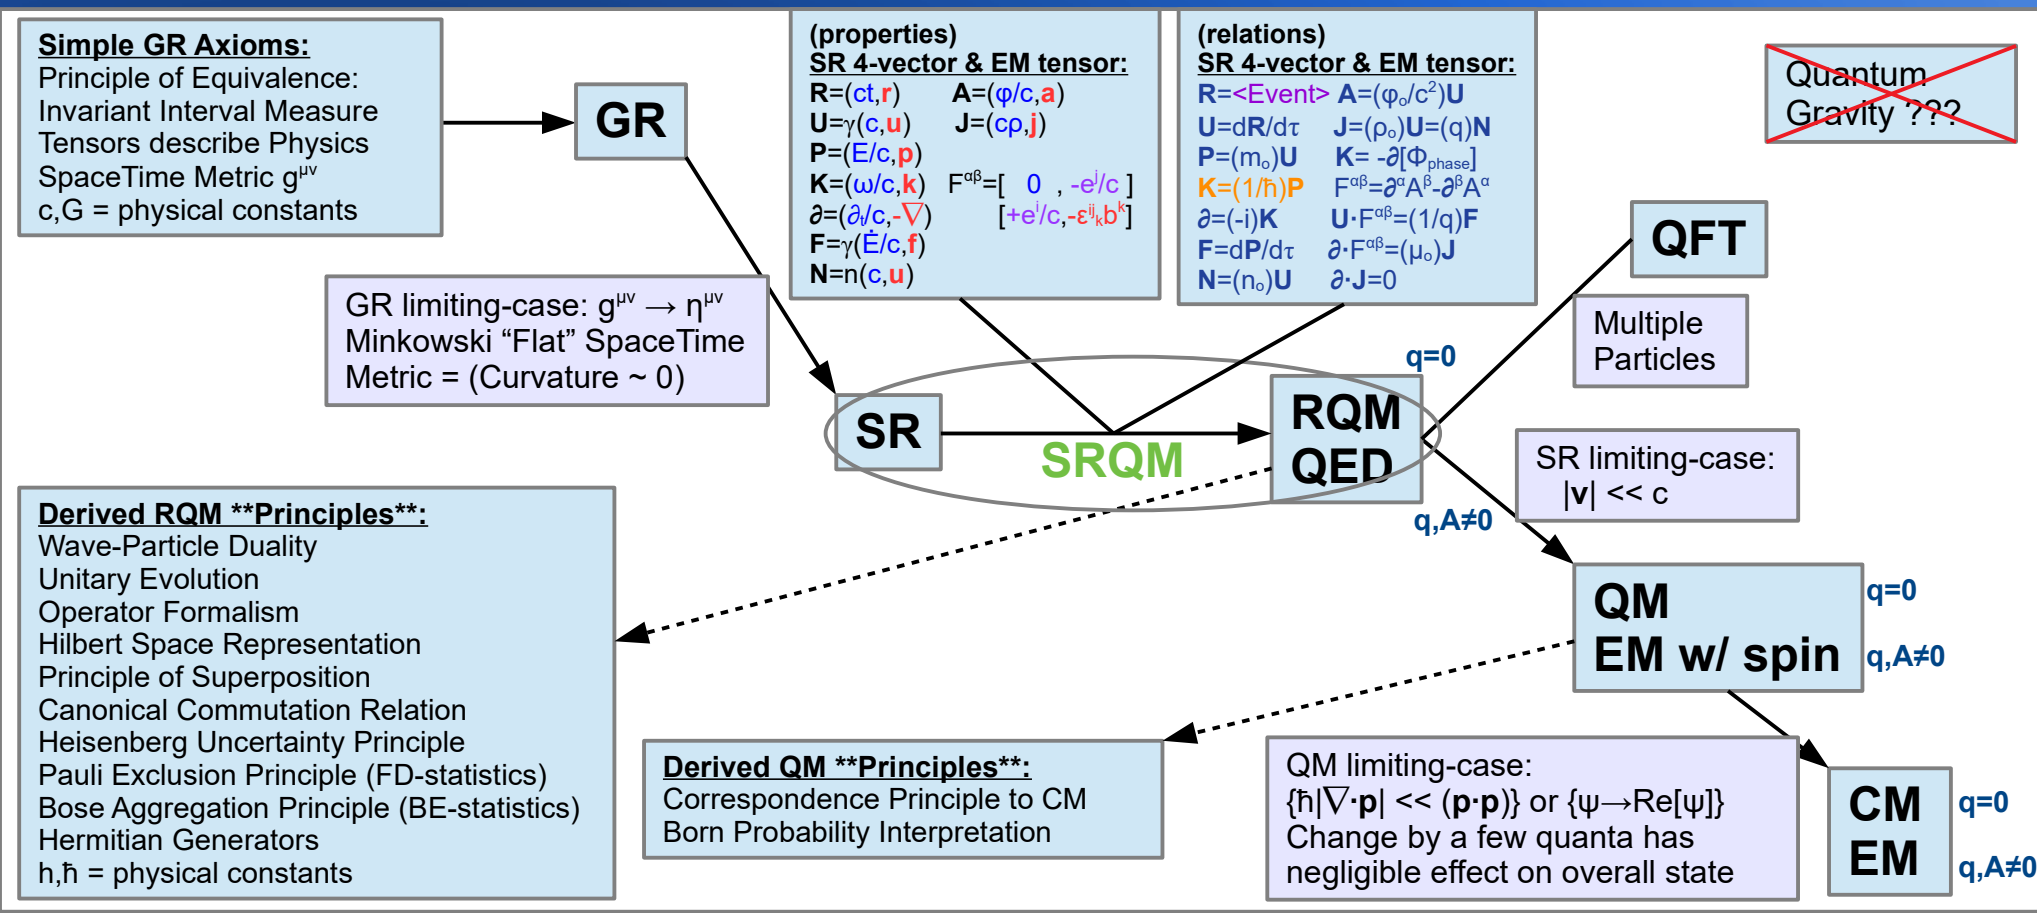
**Simple GR Axioms:**
Principle of Equivalence:
Invariant Interval Measure
Tensors describe Physics
SpaceTime Metric $g^{\mu\nu}$
c,G = physical constants

GR

(properties)
SR 4-vector & EM tensor:
R=(ct,r) A=(φ/c,a)
U=γ(c,u) J=(cρ,j)
P=(E/c,p)
K=(ω/c,k) $F^{\alpha\beta}$=[ 0 , $-e^j/c$ ]
∂=(∂$_t$/c,-∇) [$+e^i/c$,$-\varepsilon^{ij}{}_k b^k$]
F=γ($\dot{E}$/c,f)
N=n(c,u)

(relations)
SR 4-vector & EM tensor:
R=<Event> A=(φ$_o$/c$^2$)U
U=dR/dτ J=(ρ$_o$)U=(q)N
P=(m$_o$)U K= -∂[Φ$_{phase}$]
K=(1/ħ)P $F^{\alpha\beta}$=$\partial^\alpha A^\beta$-$\partial^\beta A^\alpha$
∂=(-i)K U·$F^{\alpha\beta}$=(1/q)F
F=dP/dτ ∂·$F^{\alpha\beta}$=(μ$_o$)J
N=(n$_o$)U ∂·J=0

Quantum Gravity ???

QFT

Multiple Particles

GR limiting-case: $g^{\mu\nu} \rightarrow \eta^{\mu\nu}$
Minkowski “Flat” SpaceTime
Metric = (Curvature ~ 0)

SR

SRQM

q=0

RQM
QED

q,A≠0

SR limiting-case:
|v| << c

**Derived RQM **Principles**:**
Wave-Particle Duality
Unitary Evolution
Operator Formalism
Hilbert Space Representation
Principle of Superposition
Canonical Commutation Relation
Heisenberg Uncertainty Principle
Pauli Exclusion Principle (FD-statistics)
Bose Aggregation Principle (BE-statistics)
Hermitian Generators
h,ħ = physical constants

QM
EM w/ spin

q=0
q,A≠0

**Derived QM **Principles**:**
Correspondence Principle to CM
Born Probability Interpretation

QM limiting-case:
{ħ|∇·p| << (p·p)} or {ψ→Re[ψ]}
Change by a few quanta has
negligible effect on overall state

CM
EM

q=0
q,A≠0